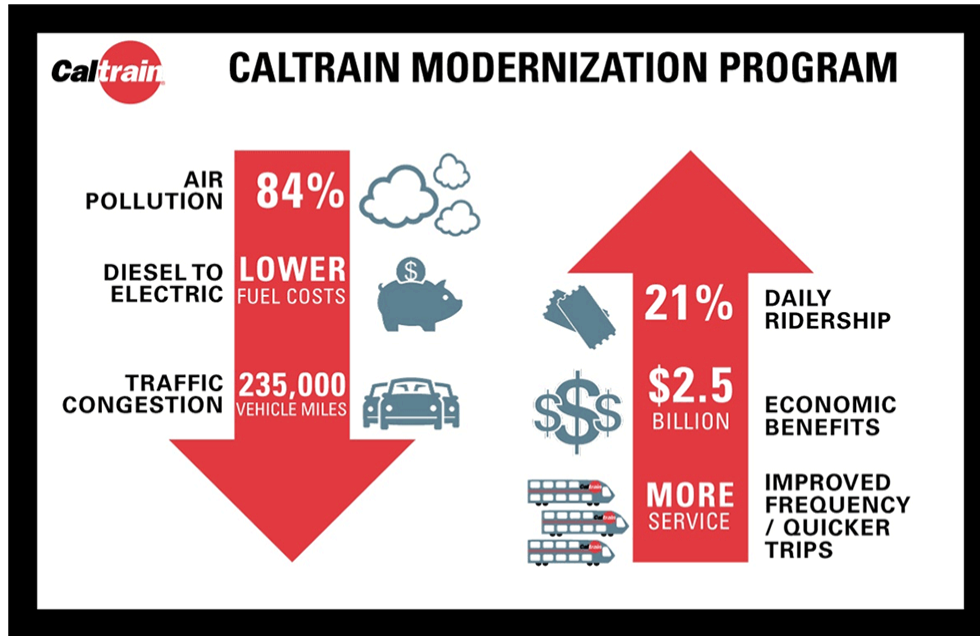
Caltrain

CALTRAIN MODERNIZATION PROGRAM

AIR POLLUTION 84%

DIESEL TO ELECTRIC LOWER FUEL COSTS

TRAFFIC CONGESTION 235,000 VEHICLE MILES

21% DAILY RIDERSHIP

$2.5 BILLION ECONOMIC BENEFITS

MORE SERVICE IMPROVED FREQUENCY / QUICKER TRIPS